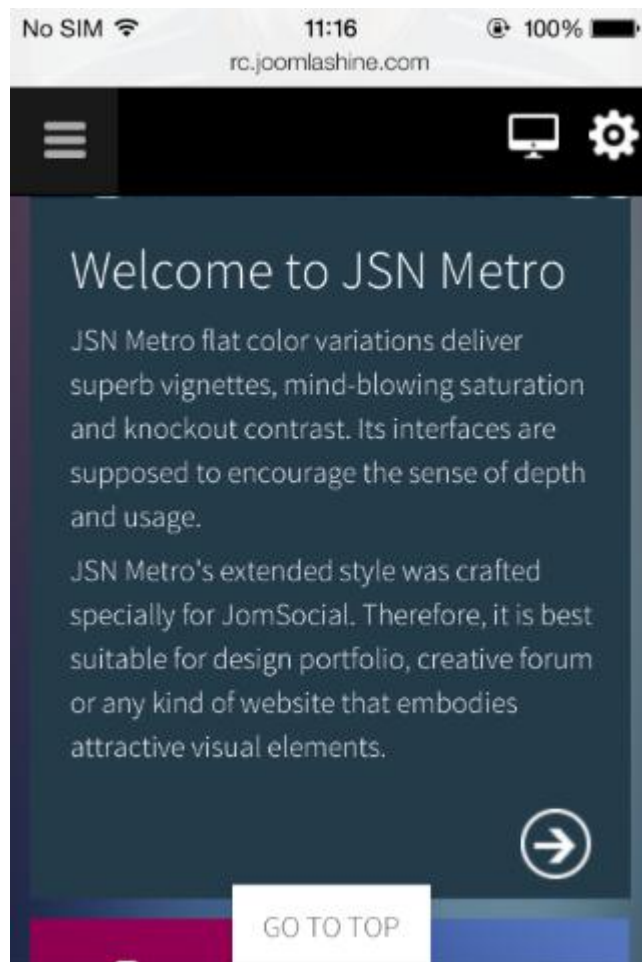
No SIM
11:16
100%
rc.joomlashine.com

Welcome to JSN Metro

JSN Metro flat color variations deliver superb vignettes, mind-blowing saturation and knockout contrast. Its interfaces are supposed to encourage the sense of depth and usage.

JSN Metro's extended style was crafted specially for JomSocial. Therefore, it is best suitable for design portfolio, creative forum or any kind of website that embodies attractive visual elements.

GO TO TOP